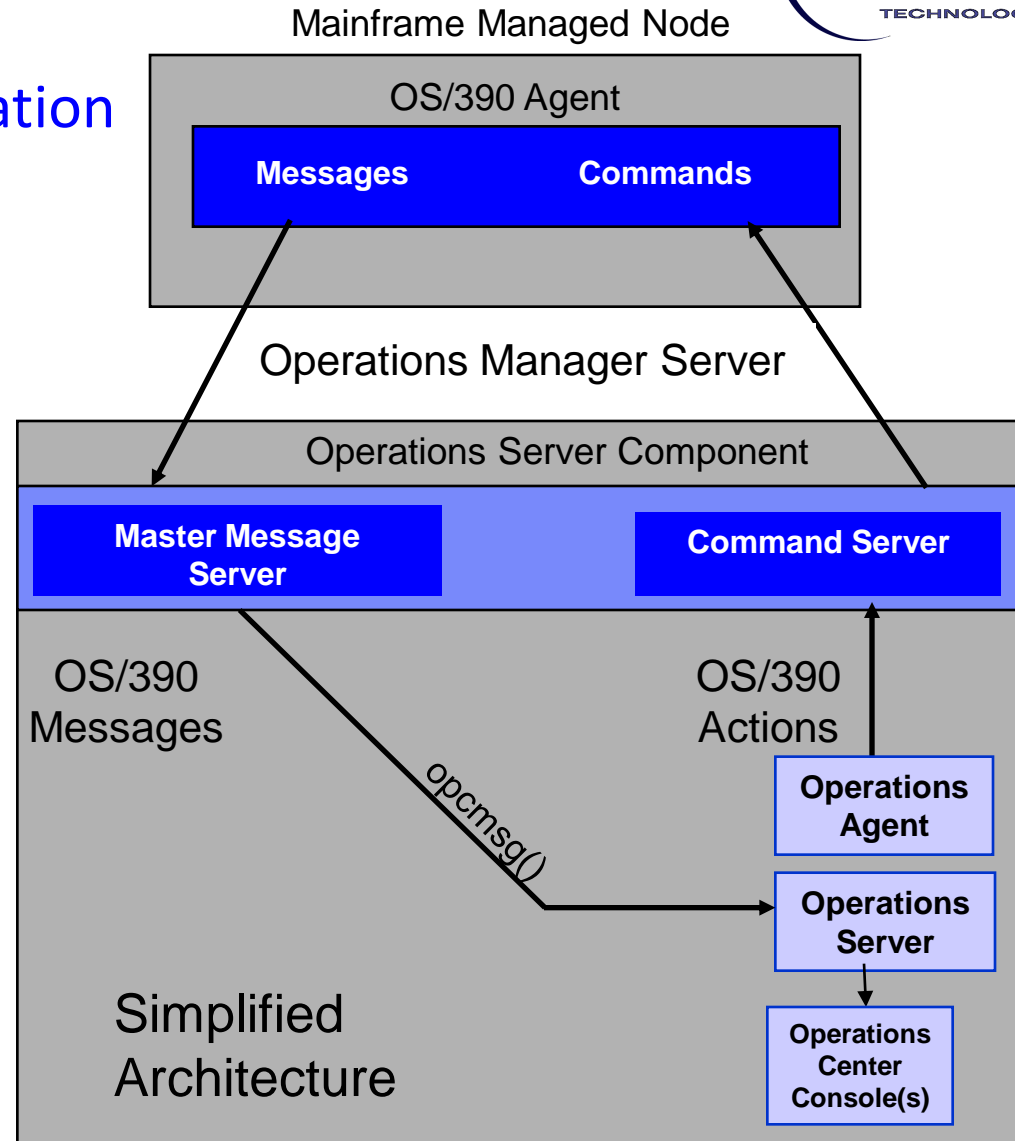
ation

Mainframe Managed Node

TECHNOLO

OS/390 Agent

Messages

Commands

Operations Manager Server

Operations Server Component

Master Message Server

Command Server

OS/390 Messages

OS/390 Actions

opcmsg()

Operations Agent

Operations Server

Operations Center Console(s)

Simplified Architecture